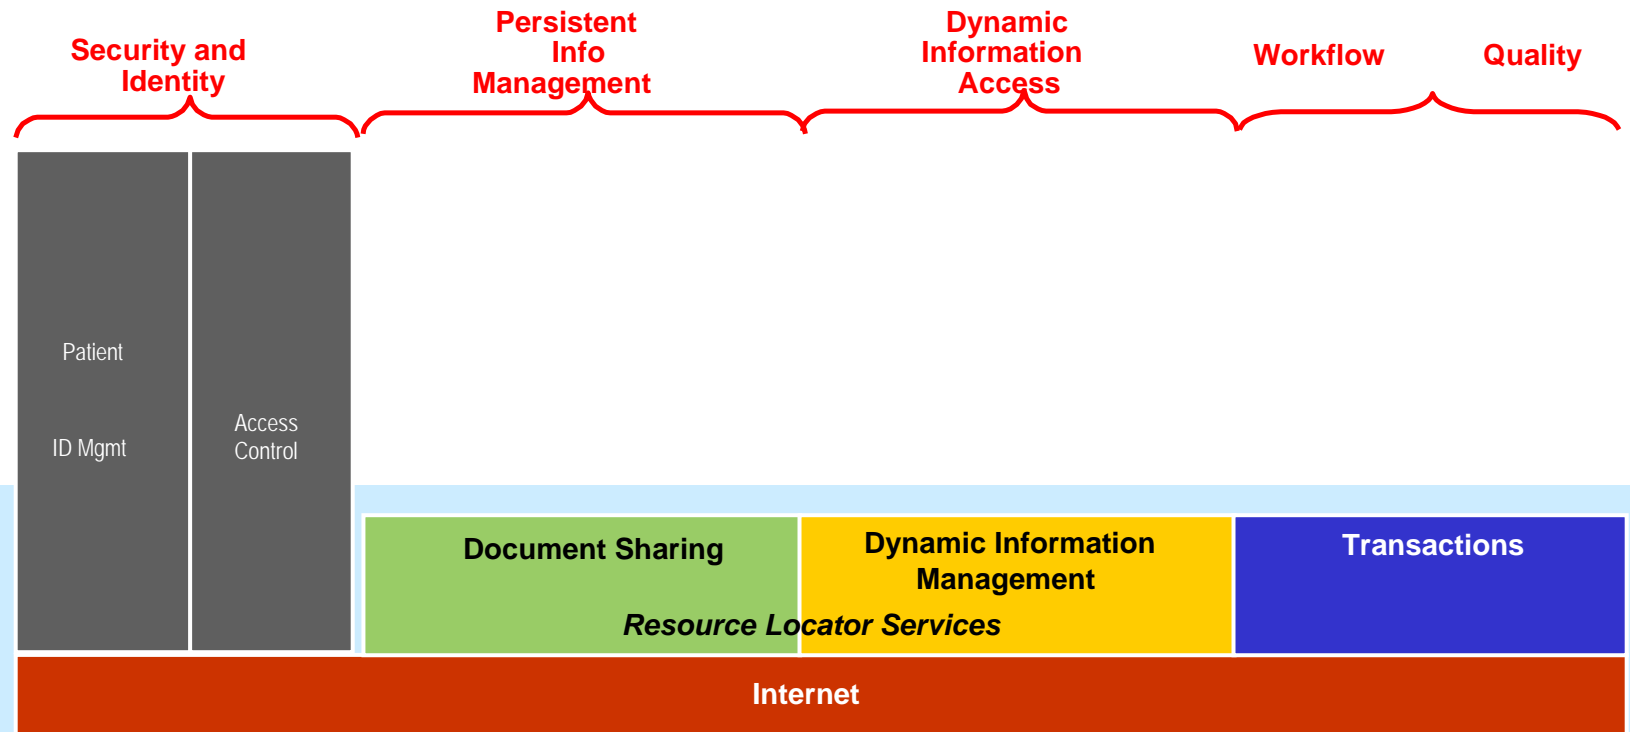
Security and Identity

Persistent Info Management

Dynamic Information Access

Workflow

Quality

Patient

ID Mgmt

Access Control

Document Sharing

Dynamic Information Management

Transactions

Resource Locator Services

Internet